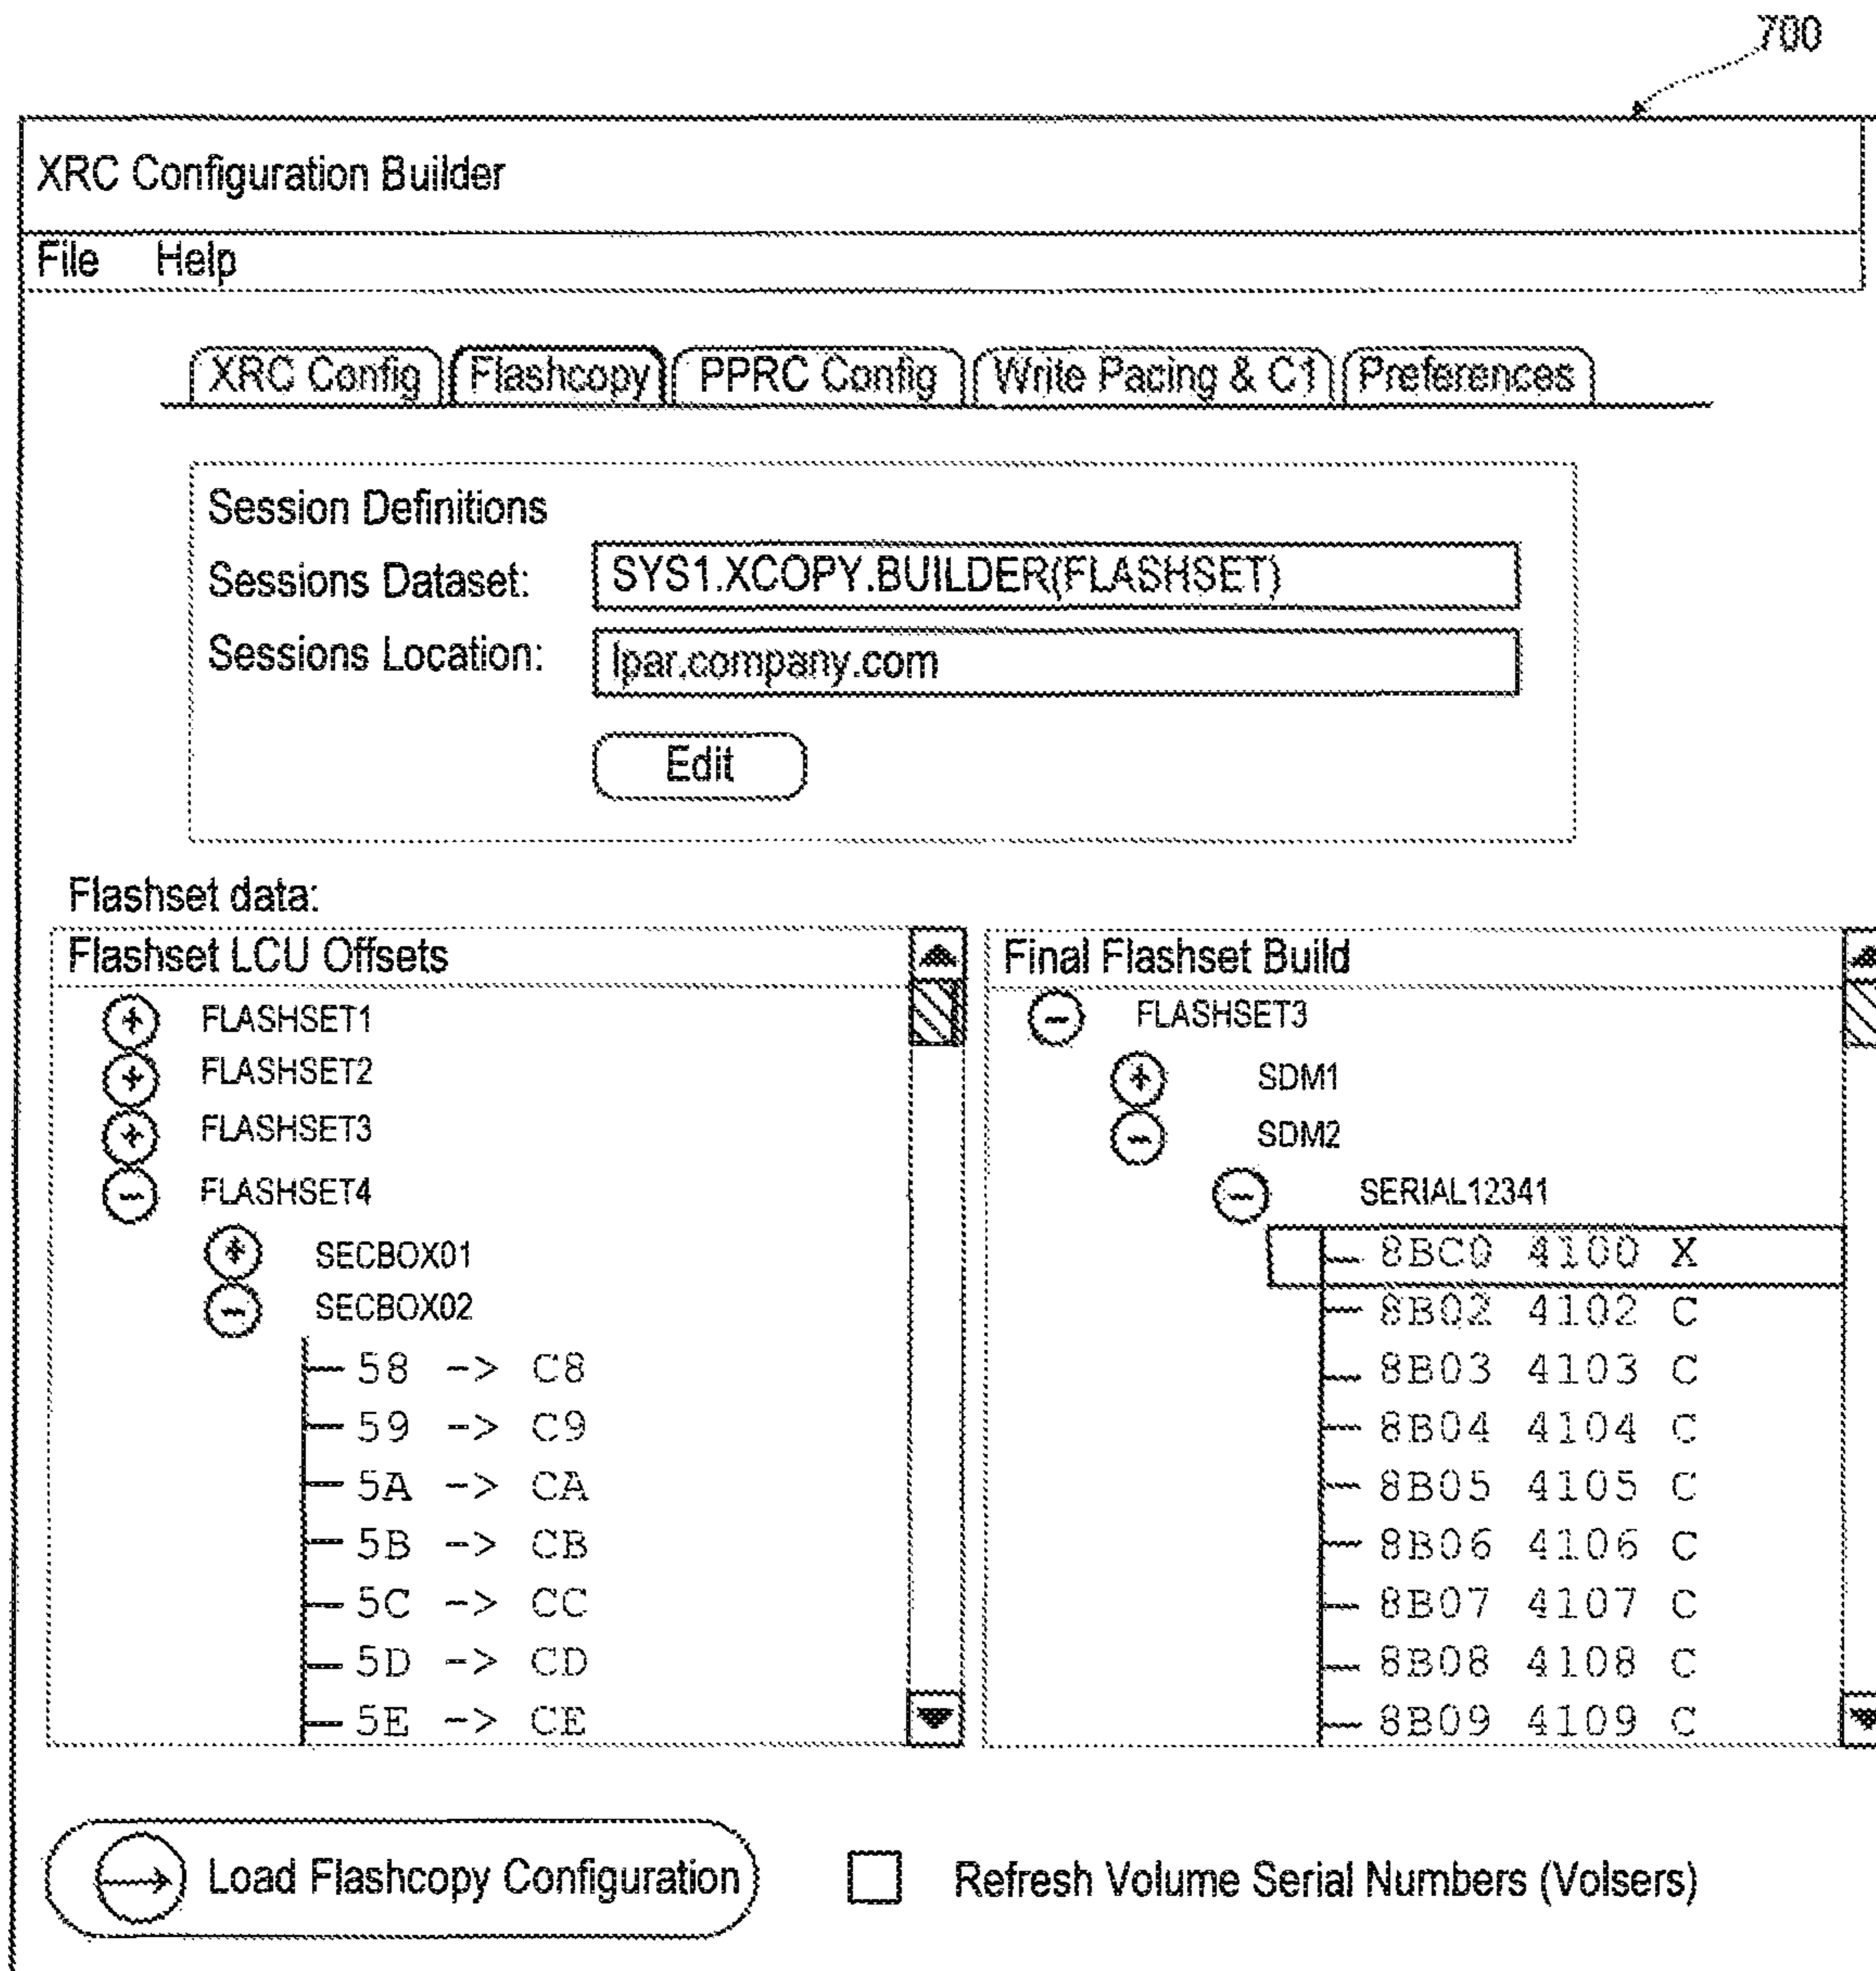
700

XRC Configuration Builder

File Help

XRC Config | Flashcopy | PPRC Config | Write Pacing & C1 | Preferences

Session Definitions

Sessions Dataset: SYS1.XCOPY.BUILDER(FLASHSET)

Sessions Location: lpar.company.com

Edit

Flashset data:

Flashset LCU Offsets

FLASHSET1
FLASHSET2
FLASHSET3
FLASHSET4
SECBOX01
SECBOX02
58 -> C8
59 -> C9
5A -> CA
5B -> CB
5C -> CC
5D -> CD
5E -> CE

Final Flashset Build

FLASHSET3
SDM1
SDM2
SERIAL12341
8BC0 4100 X
8B02 4102 C
8B03 4103 C
8B04 4104 C
8B05 4105 C
8B06 4106 C
8B07 4107 C
8B08 4108 C
8B09 4109 C

Load Flashcopy Configuration

Refresh Volume Serial Numbers (Volsers)